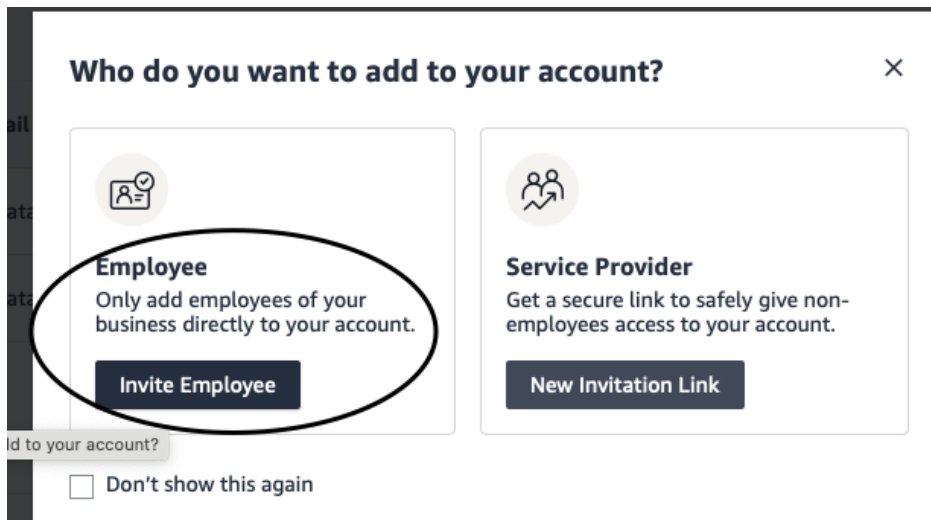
Who do you want to add to your account?

×

Employee
Only add employees of your business directly to your account.

Invite Employee

Service Provider
Get a secure link to safely give non-employees access to your account.

New Invitation Link

ld to your account?

Don't show this again